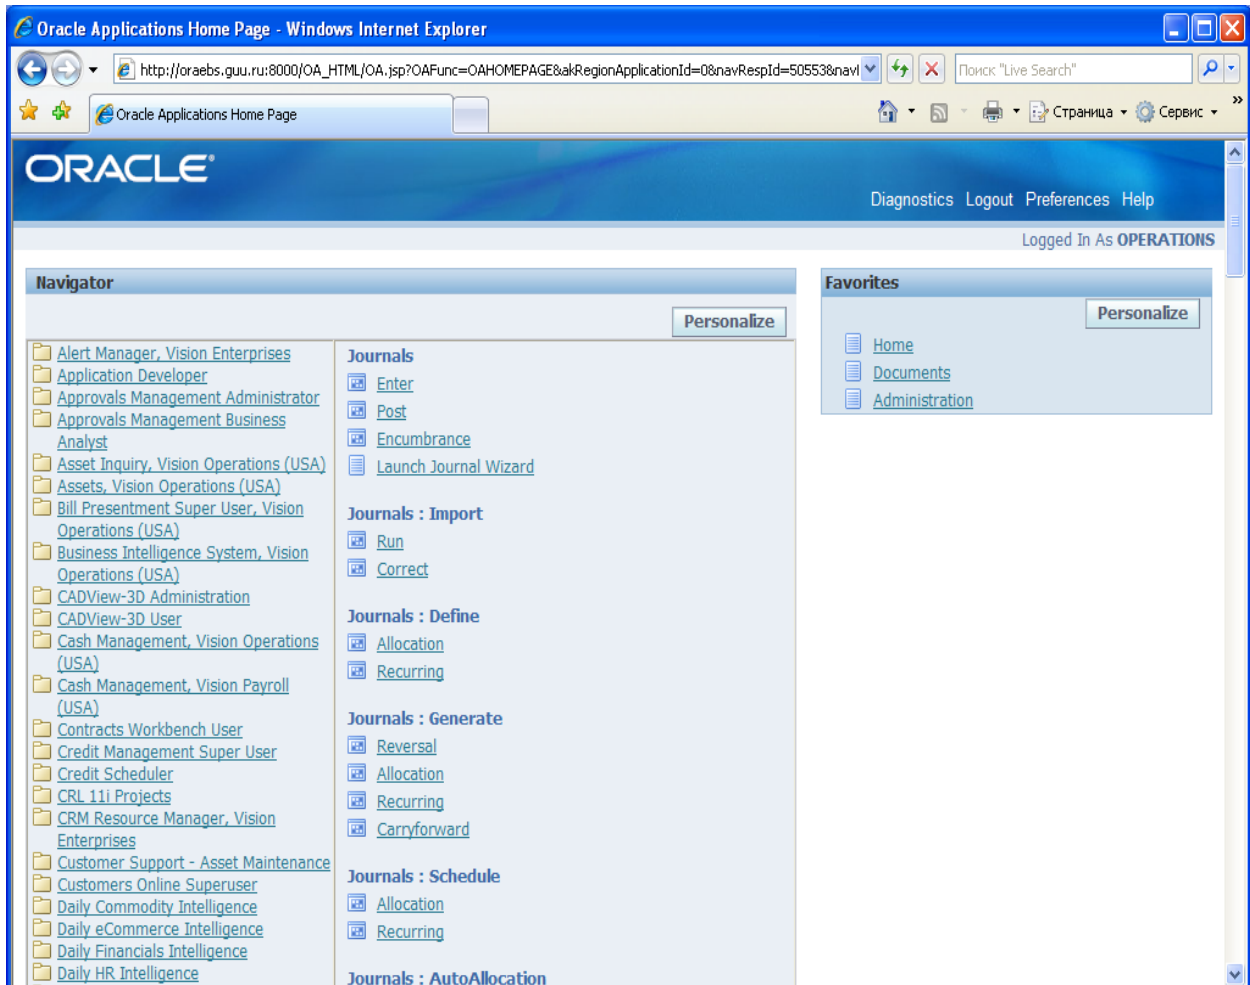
Oracle Applications Home Page - Windows Internet Explorer

http://oraebs.guu.ru:8000/OA_HTML/OA.jsp?OAFunc=OAHOMEPAGE&akRegionApplicationId=0&navRespId=50553&navl

Поиск "Live Search"

Oracle Applications Home Page

Страница Сервис

ORACLE

Diagnostics Logout Preferences Help

Logged In As OPERATIONS

Navigator

Personalize

Alert Manager, Vision Enterprises
Application Developer
Approvals Management Administrator
Approvals Management Business Analyst
Asset Inquiry, Vision Operations (USA)
Assets, Vision Operations (USA)
Bill Presentment Super User, Vision Operations (USA)
Business Intelligence System, Vision Operations (USA)
CADView-3D Administration
CADView-3D User
Cash Management, Vision Operations (USA)
Cash Management, Vision Payroll (USA)
Contracts Workbench User
Credit Management Super User
Credit Scheduler
CRL 11i Projects
CRM Resource Manager, Vision Enterprises
Customer Support - Asset Maintenance
Customers Online Superuser
Daily Commodity Intelligence
Daily eCommerce Intelligence
Daily Financials Intelligence
Daily HR Intelligence

Journals
Enter
Post
Encumbrance
Launch Journal Wizard

Journals : Import
Run
Correct

Journals : Define
Allocation
Recurring

Journals : Generate
Reversal
Allocation
Recurring
Carryforward

Journals : Schedule
Allocation
Recurring

Journals : AutoAllocation

Favorites

Personalize

Home
Documents
Administration